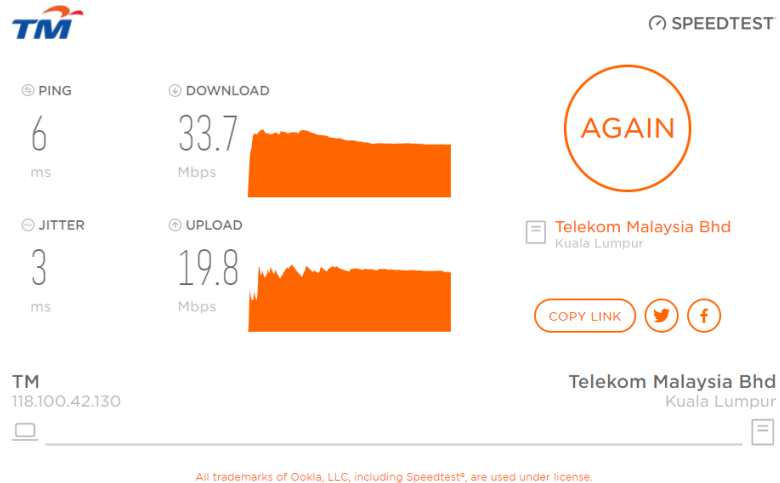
TM

SPEEDTEST

PING
6
ms

DOWNLOAD
33.7
Mbps

AGAIN

JITTER
3
ms

UPLOAD
19.8
Mbps

Telekom Malaysia Bhd
Kuala Lumpur

COPY LINK

TM
118.100.42.130

Telekom Malaysia Bhd
Kuala Lumpur

All trademarks of Ookla, LLC, including Speedtest®, are used under license.